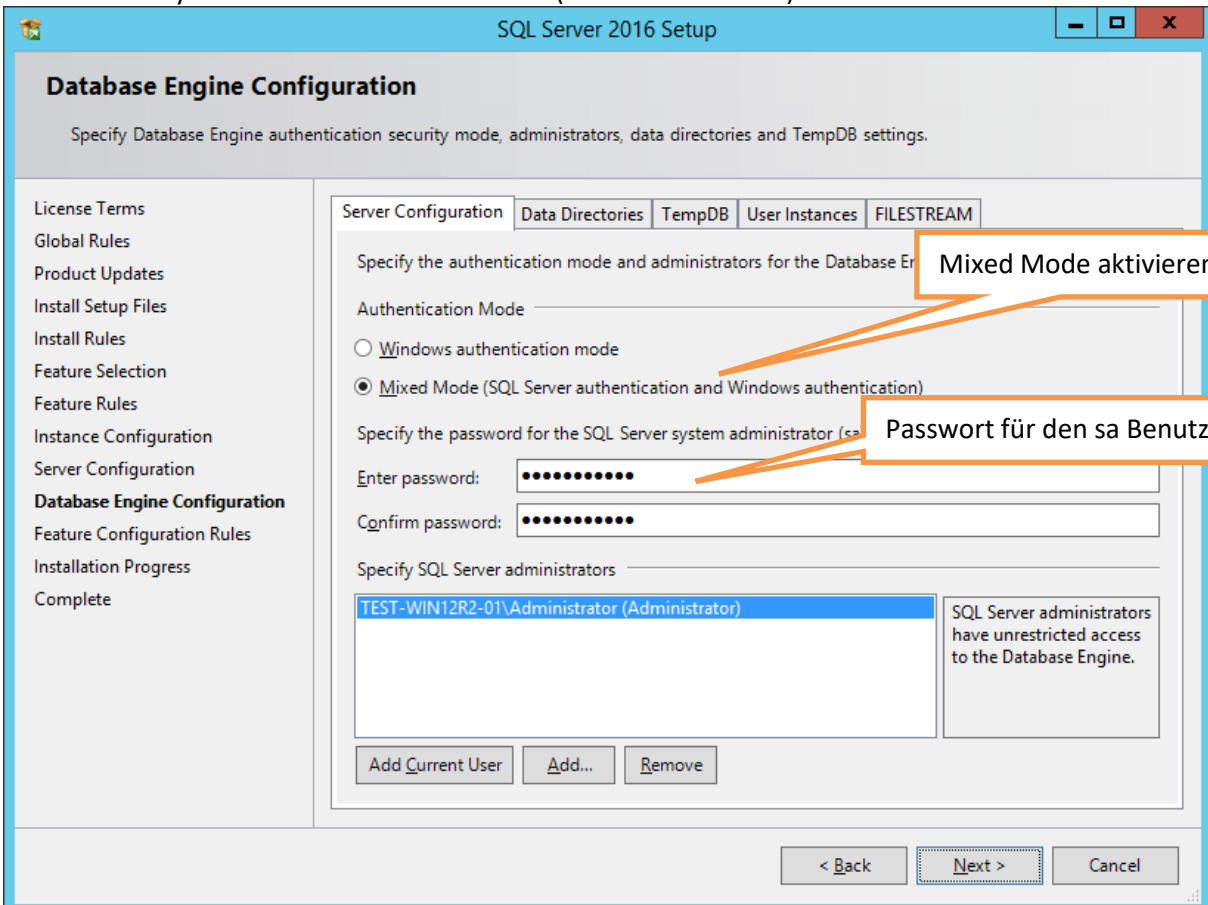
SQL Server 2016 Setup

Database Engine Configuration

Specify Database Engine authentication security mode, administrators, data directories and TempDB settings.

License Terms
Global Rules
Product Updates
Install Setup Files
Install Rules
Feature Selection
Feature Rules
Instance Configuration
Server Configuration
Database Engine Configuration
Feature Configuration Rules
Installation Progress
Complete

Server Configuration | Data Directories | TempDB | User Instances | FILESTREAM

Specify the authentication mode and administrators for the Database E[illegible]

Mixed Mode aktivieren

Authentication Mode

Windows authentication mode

Mixed Mode (SQL Server authentication and Windows authentication)

Specify the password for the SQL Server system administrator (sa

Passwort für den sa Benutz

Enter password: ●●●●●●●●●●●

Confirm password: ●●●●●●●●●●●

Specify SQL Server administrators

TEST-WIN12R2-01\Administrator (Administrator)

SQL Server administrators have unrestricted access to the Database Engine.

Add Current User | Add... | Remove

< Back | Next > | Cancel